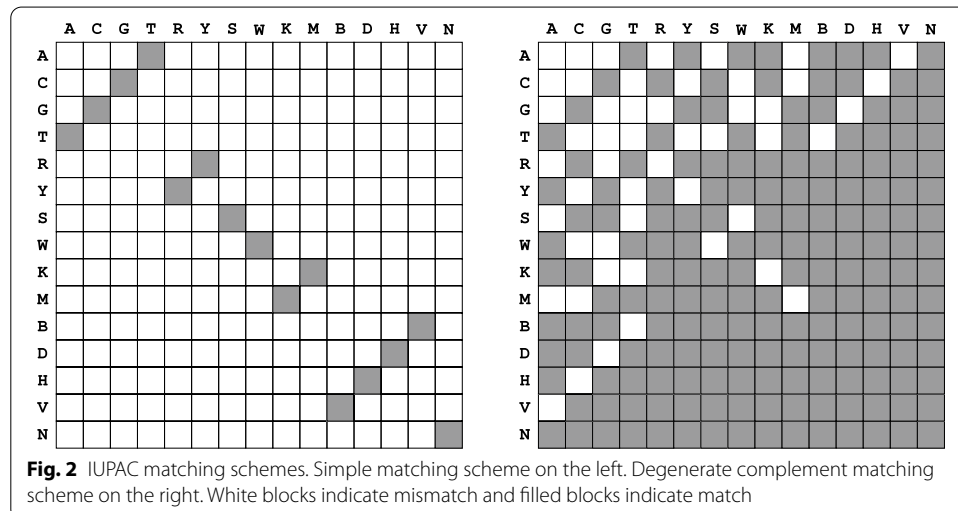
| | A | C | G | T | R | Y | S | W | K | M | B | D | H | V | N |
|---|---|---|---|---|---|---|---|---|---|---|---|---|---|---|---|
| A | | | | | | | | | | | | | | | |
| C | | | | | | | | | | | | | | | |
| G | | | | | | | | | | | | | | | |
| T | | | | | | | | | | | | | | | |
| R | | | | | | | | | | | | | | | |
| Y | | | | | | | | | | | | | | | |
| S | | | | | | | | | | | | | | | |
| W | | | | | | | | | | | | | | | |
| K | | | | | | | | | | | | | | | |
| M | | | | | | | | | | | | | | | |
| B | | | | | | | | | | | | | | | |
| D | | | | | | | | | | | | | | | |
| H | | | | | | | | | | | | | | | |
| V | | | | | | | | | | | | | | | |
| N | | | | | | | | | | | | | | | |

| | A | C | G | T | R | Y | S | W | K | M | B | D | H | V | N |
|---|---|---|---|---|---|---|---|---|---|---|---|---|---|---|---|
| A | | | | | | | | | | | | | | | |
| C | | | | | | | | | | | | | | | |
| G | | | | | | | | | | | | | | | |
| T | | | | | | | | | | | | | | | |
| R | | | | | | | | | | | | | | | |
| Y | | | | | | | | | | | | | | | |
| S | | | | | | | | | | | | | | | |
| W | | | | | | | | | | | | | | | |
| K | | | | | | | | | | | | | | | |
| M | | | | | | | | | | | | | | | |
| B | | | | | | | | | | | | | | | |
| D | | | | | | | | | | | | | | | |
| H | | | | | | | | | | | | | | | |
| V | | | | | | | | | | | | | | | |
| N | | | | | | | | | | | | | | | |

**Fig. 2** IUPAC matching schemes. Simple matching scheme on the left. Degenerate complement matching scheme on the right. White blocks indicate mismatch and filled blocks indicate match